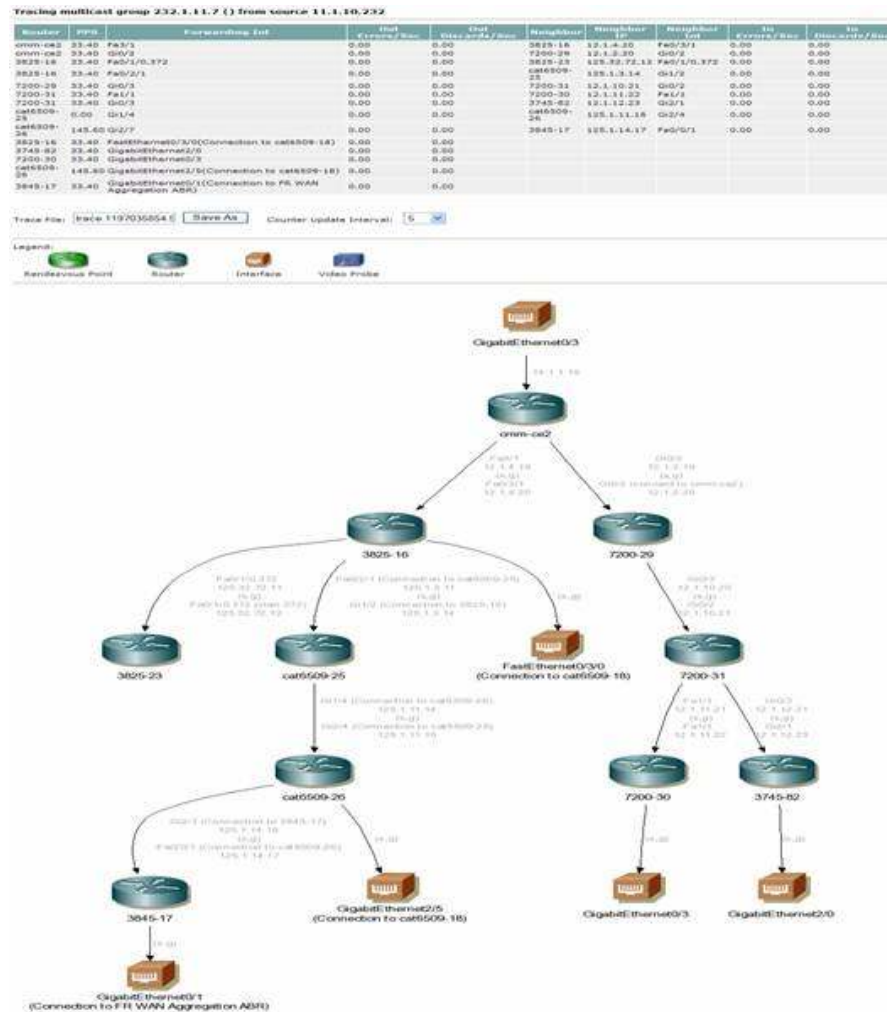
Tracing multicast group 232.1.11.7 () from source 11.1.10.232

| Router | PPS | Forwarding Int | Out Errors/Sec | Out Discards/Sec | Neighbor | Neighbor IP | Neighbor Int | In Errors/Sec | In Discards/Sec |
|---|---|---|---|---|---|---|---|---|---|
| cmm-ce2 | 33.40 | Fa0/1 | 0.00 | 0.00 | 3825-16 | 12.1.4.20 | Fa0/3/1 | 0.00 | 0.00 |
| cmm-ce2 | 33.40 | Gi0/3 | 0.00 | 0.00 | 7200-29 | 12.1.2.20 | Gi0/2 | 0.00 | 0.00 |
| 3825-16 | 33.40 | Fa0/1/0.372 | 0.00 | 0.00 | 3825-23 | 125.32.72.12 | Fa0/1/0.372 | 0.00 | 0.00 |
| 3825-16 | 33.40 | Fa0/2/1 | 0.00 | 0.00 | cat6509-25 | 125.1.3.14 | Gi1/2 | 0.00 | 0.00 |
| 7200-29 | 33.40 | Gi0/3 | 0.00 | 0.00 | 7200-31 | 12.1.10.21 | Gi0/2 | 0.00 | 0.00 |
| 7200-31 | 33.40 | Fa1/1 | 0.00 | 0.00 | 7200-30 | 12.1.11.22 | Fa1/1 | 0.00 | 0.00 |
| 7200-31 | 33.40 | Gi0/3 | 0.00 | 0.00 | 3745-82 | 12.1.12.23 | Gi0/1 | 0.00 | 0.00 |
| cat6509-25 | 0.00 | Gi1/4 | 0.00 | 0.00 | cat6509-26 | 125.1.11.16 | Gi2/4 | 0.00 | 0.00 |
| cat6509-26 | 145.60 | Gi2/7 | 0.00 | 0.00 | 3845-17 | 125.1.14.17 | Fa0/0/1 | 0.00 | 0.00 |
| 3825-16 | 33.40 | FastEthernet0/3/0(Connection to cat6509-18) | 0.00 | 0.00 | | | | | |
| 3745-82 | 33.40 | GigabitEthernet2/0 | 0.00 | 0.00 | | | | | |
| 7200-30 | 33.40 | GigabitEthernet0/3 | 0.00 | 0.00 | | | | | |
| cat6509-26 | 145.60 | GigabitEthernet2/5(Connection to cat6509-18) | 0.00 | 0.00 | | | | | |
| 3845-17 | 33.40 | GigabitEthernet0/1(Connection to FR WAN Aggregation ABR) | 0.00 | 0.00 | | | | | |

Trace File: trace 1197036854 [ Save As ] Counter Update Interval: 5

Legend:
Rendezvous Point Router Interface Video Probe

GigabitEthernet0/3
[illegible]
cmm-ce2
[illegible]
3825-16
7200-29
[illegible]
3825-23
cat6509-25
FastEthernet0/3/0 (Connection to cat6509-18)
7200-31
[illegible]
cat6509-26
7200-30
3745-82
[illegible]
3845-17
GigabitEthernet2/5 (Connection to cat6509-18)
GigabitEthernet0/3
GigabitEthernet2/0
GigabitEthernet0/1 (Connection to FR WAN Aggregation ABR)